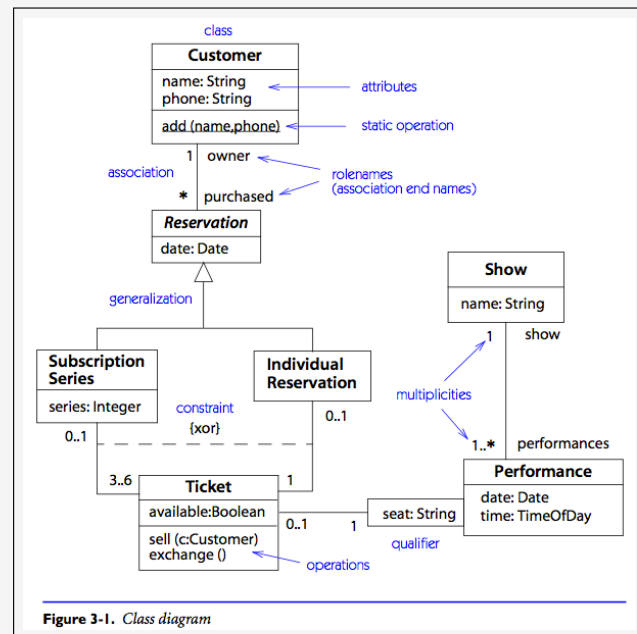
class

Customer

name: String
phone: String

add (name,phone)

attributes

static operation

association

1 owner

* purchased

rolenames
(association end names)

Reservation

date: Date

generalization

Show

name: String

1 show

Subscription Series

series: Integer

Individual Reservation

constraint
{xor}

0..1

0..1

multiplicities

1..* performances

3..6

Ticket

available:Boolean

sell (c:Customer)
exchange ()

1

0..1

1

seat: String

qualifier

Performance

date: Date
time: TimeOfDay

operations

Figure 3-1. Class diagram